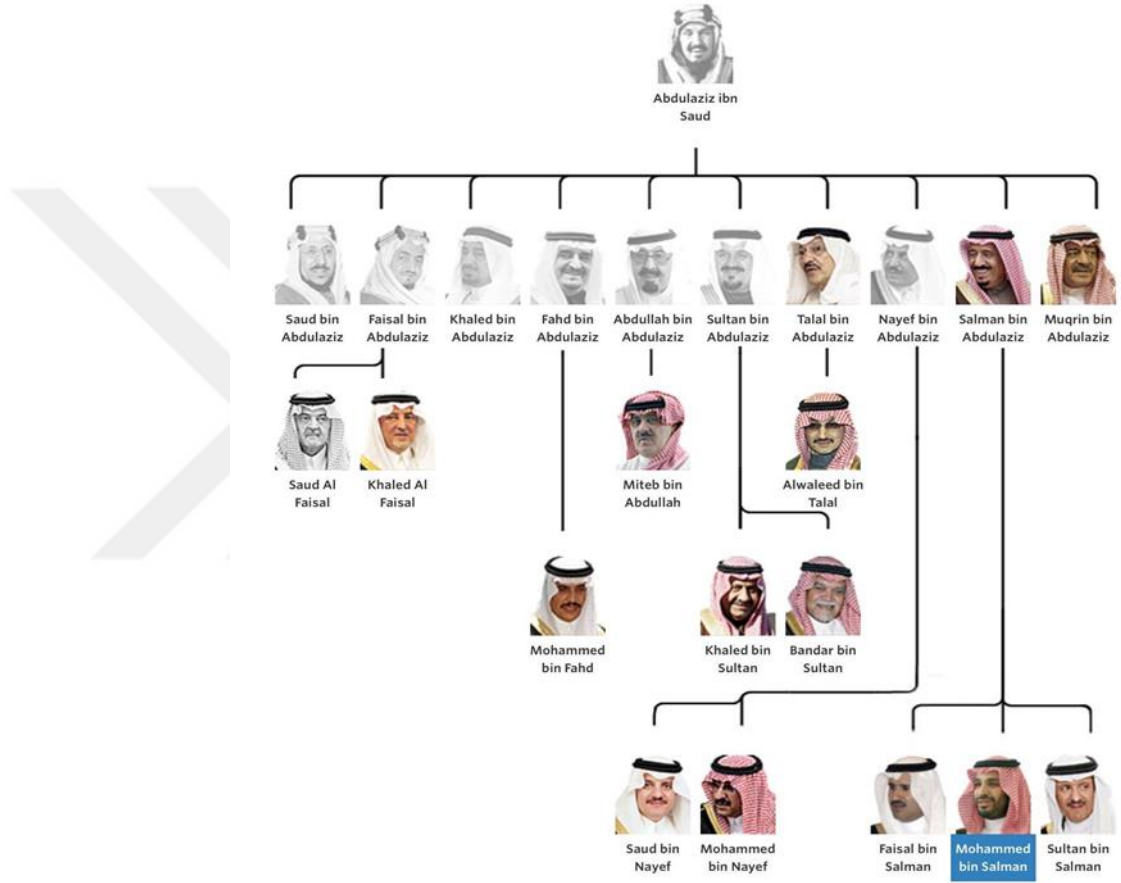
Abdulaziz ibn Saud

Saud bin Abdulaziz

Faisal bin Abdulaziz

Khaled bin Abdulaziz

Fahd bin Abdulaziz

Abdullah bin Abdulaziz

Sultan bin Abdulaziz

Talal bin Abdulaziz

Nayef bin Abdulaziz

Salman bin Abdulaziz

Muqrin bin Abdulaziz

Saud Al Faisal

Khaled Al Faisal

Miteb bin Abdullah

Alwaleed bin Talal

Mohammed bin Fahd

Khaled bin Sultan

Bandar bin Sultan

Saud bin Nayef

Mohammed bin Nayef

Faisal bin Salman

Mohammed bin Salman

Sultan bin Salman